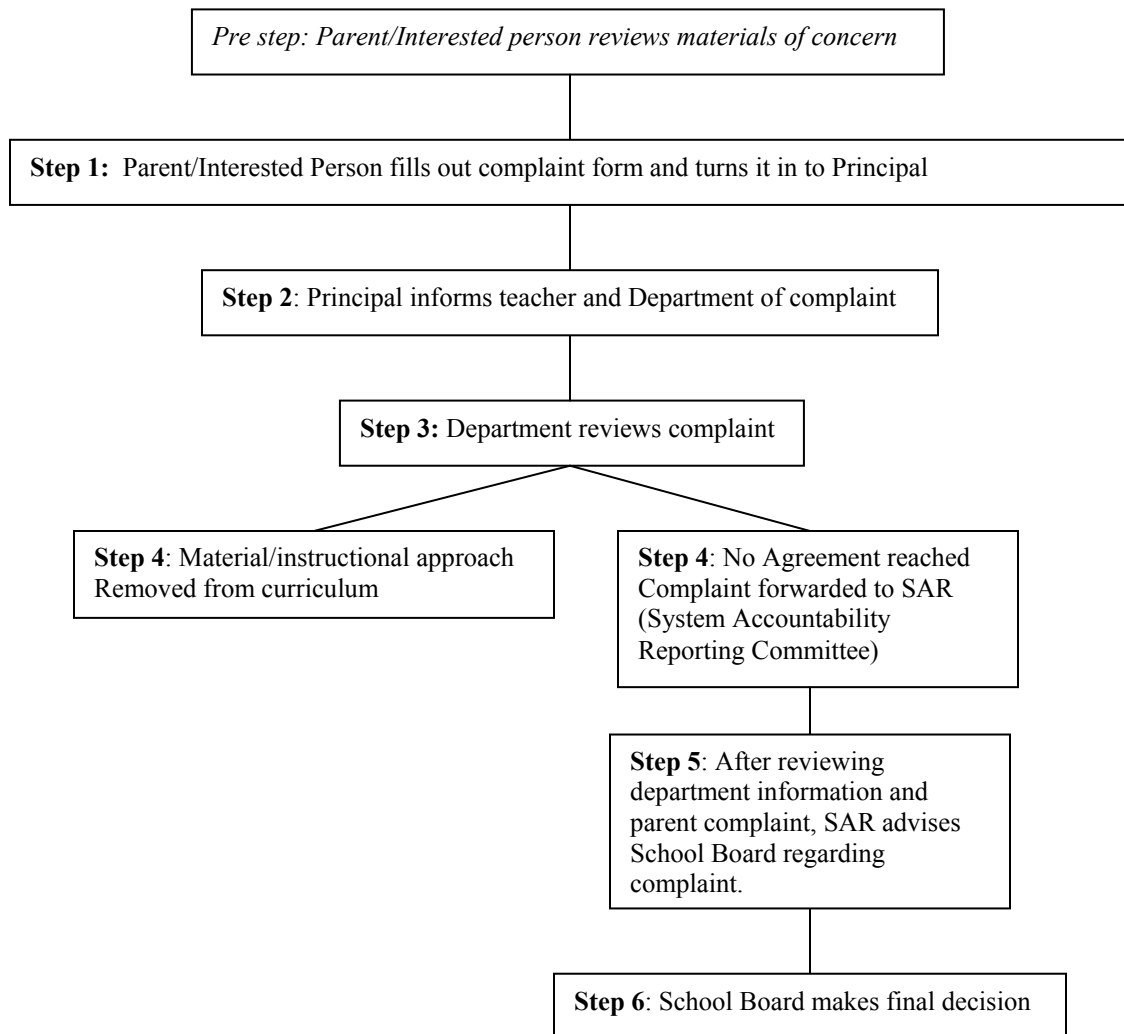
Pre step: Parent/Interested person reviews materials of concern

**Step 1:** Parent/Interested Person fills out complaint form and turns it in to Principal

**Step 2**: Principal informs teacher and Department of complaint

**Step 3:** Department reviews complaint

**Step 4**: Material/instructional approach Removed from curriculum

**Step 4**: No Agreement reached Complaint forwarded to SAR (System Accountability Reporting Committee)

**Step 5**: After reviewing department information and parent complaint, SAR advises School Board regarding complaint.

**Step 6**: School Board makes final decision